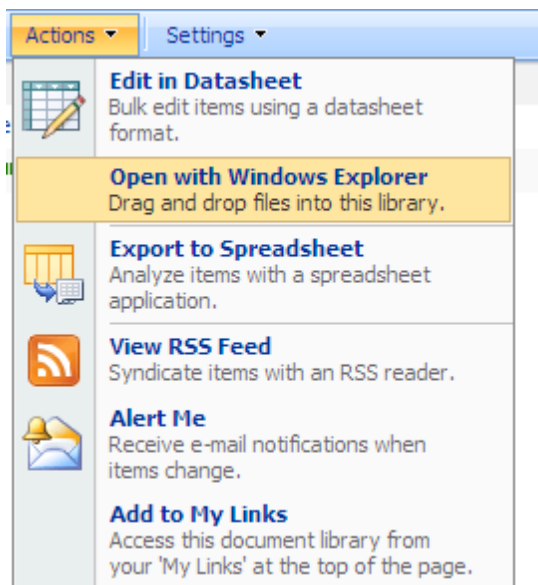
Actions ▾ Settings ▾

Edit in Datasheet
Bulk edit items using a datasheet format.

Open with Windows Explorer
Drag and drop files into this library.

Export to Spreadsheet
Analyze items with a spreadsheet application.

View RSS Feed
Syndicate items with an RSS reader.

Alert Me
Receive e-mail notifications when items change.

Add to My Links
Access this document library from your 'My Links' at the top of the page.